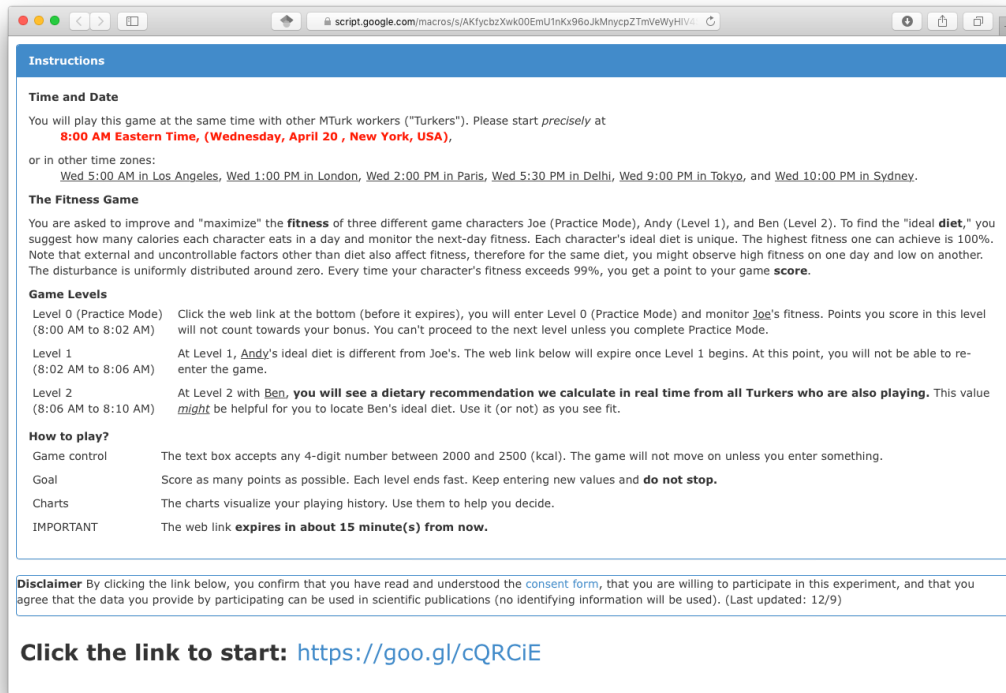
script.google.com/macros/s/AKfycbzXwk00EmU1nKx96oJkMnycpZTmVeWyHIV4

Instructions

Time and Date

You will play this game at the same time with other MTurk workers ("Turkers"). Please start precisely at
8:00 AM Eastern Time, (Wednesday, April 20 , New York, USA),

or in other time zones:
Wed 5:00 AM in Los Angeles, Wed 1:00 PM in London, Wed 2:00 PM in Paris, Wed 5:30 PM in Delhi, Wed 9:00 PM in Tokyo, and Wed 10:00 PM in Sydney.

The Fitness Game

You are asked to improve and "maximize" the fitness of three different game characters Joe (Practice Mode), Andy (Level 1), and Ben (Level 2). To find the "ideal diet," you suggest how many calories each character eats in a day and monitor the next-day fitness. Each character's ideal diet is unique. The highest fitness one can achieve is 100%. Note that external and uncontrollable factors other than diet also affect fitness, therefore for the same diet, you might observe high fitness on one day and low on another. The disturbance is uniformly distributed around zero. Every time your character's fitness exceeds 99%, you get a point to your game score.

Game Levels

| Level 0 (Practice Mode) (8:00 AM to 8:02 AM) | Click the web link at the bottom (before it expires), you will enter Level 0 (Practice Mode) and monitor Joe's fitness. Points you score in this level will not count towards your bonus. You can't proceed to the next level unless you complete Practice Mode. |
|---|---|
| Level 1 (8:02 AM to 8:06 AM) | At Level 1, Andy's ideal diet is different from Joe's. The web link below will expire once Level 1 begins. At this point, you will not be able to re-enter the game. |
| Level 2 (8:06 AM to 8:10 AM) | At Level 2 with Ben, you will see a dietary recommendation we calculate in real time from all Turkers who are also playing. This value might be helpful for you to locate Ben's ideal diet. Use it (or not) as you see fit. |

How to play?

| Game control | The text box accepts any 4-digit number between 2000 and 2500 (kcal). The game will not move on unless you enter something. |
|---|---|
| Goal | Score as many points as possible. Each level ends fast. Keep entering new values and do not stop. |
| Charts | The charts visualize your playing history. Use them to help you decide. |
| IMPORTANT | The web link expires in about 15 minute(s) from now. |

Disclaimer By clicking the link below, you confirm that you have read and understood the consent form, that you are willing to participate in this experiment, and that you agree that the data you provide by participating can be used in scientific publications (no identifying information will be used). (Last updated: 12/9)

Click the link to start: https://goo.gl/cQRCiE